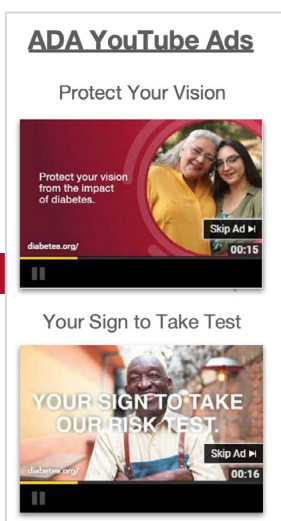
ADA YouTube Ads

Protect Your Vision

Protect your vision from the impact of diabetes.

diabetes.org/

Skip Ad ▶|

00:15

Your Sign to Take Test

YOUR SIGN TO TAKE OUR RISK TEST.

diabetes.org/

Skip Ad ▶|

00:16